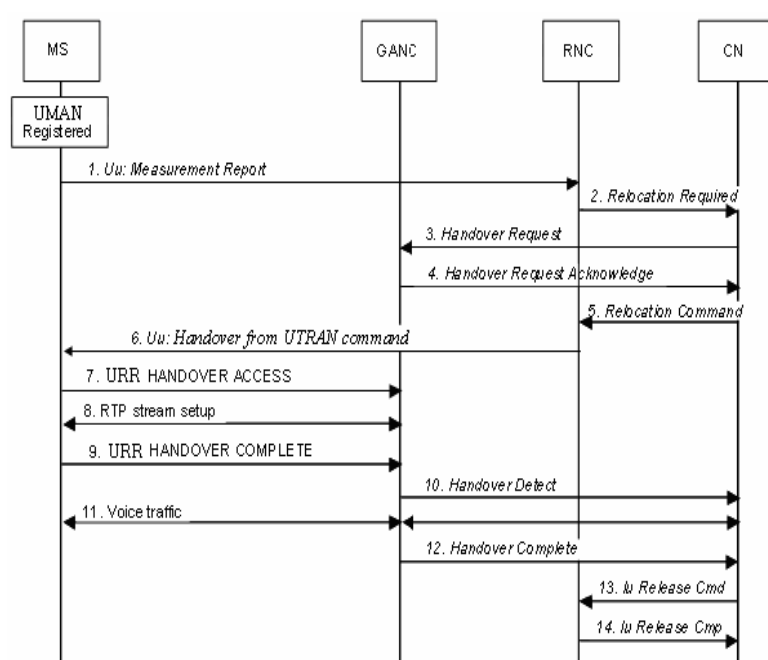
MS

GANC

RNC

CN

UMAN Registered

1. Uu: Measurement Report

2. Relocation Required

3. Handover Request

4. Handover Request Acknowledge

5. Relocation Command

6. Uu: Handover from UTRAN command

7. URR HANDOVER ACCESS

8. RTP stream setup

9. URR HANDOVER COMPLETE

10. Handover Detect

11. Voice traffic

12. Handover Complete

13. Iu Release Cmd

14. Iu Release Cmp